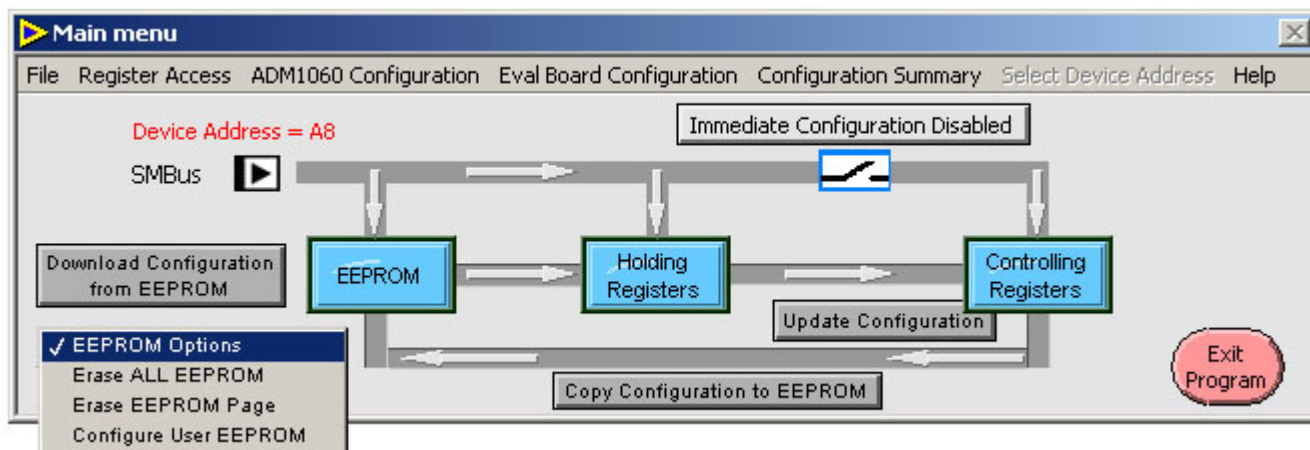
Main menu

File Register Access ADM1060 Configuration Eval Board Configuration Configuration Summary Select Device Address Help

Device Address = A8

Immediate Configuration Disabled

SMBus

Download Configuration from EEPROM

EEPROM

Holding Registers

Controlling Registers

Update Configuration

✓ EEPROM Options
Erase ALL EEPROM
Erase EEPROM Page
Configure User EEPROM

Copy Configuration to EEPROM

Exit Program